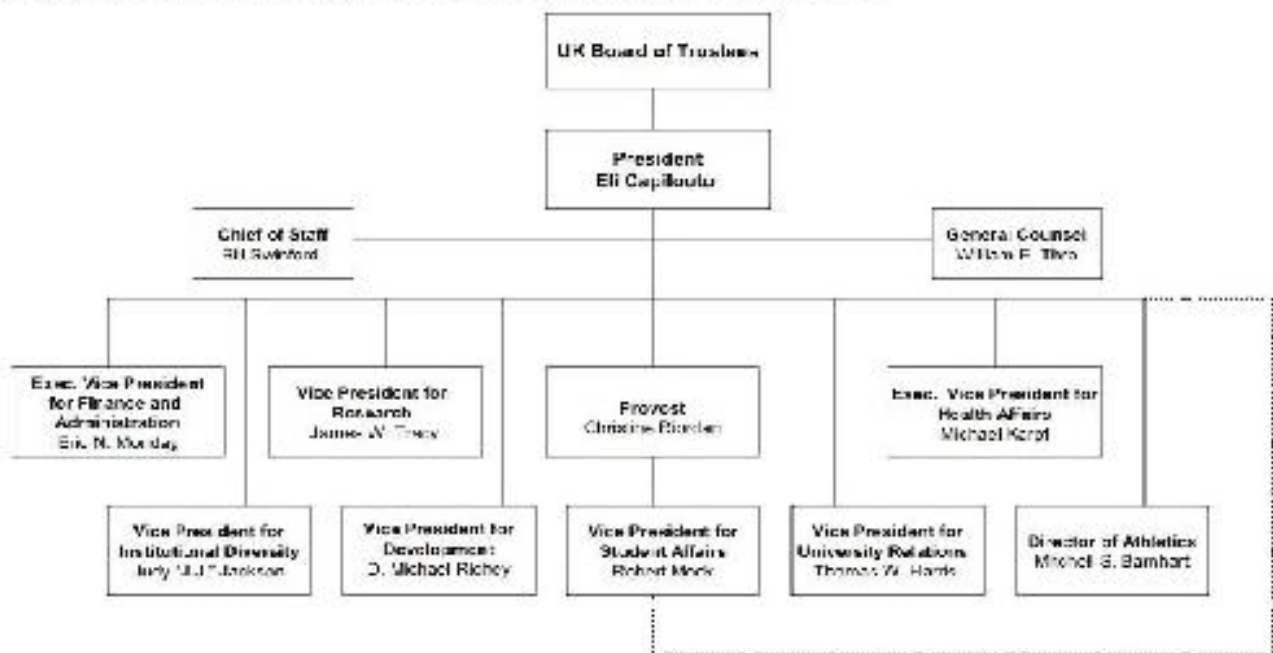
UK Board of Trustees

President
Eli Capilouto

Chief of Staff
Bill Swinford

General Counsel
William E. Thro

Exec. Vice President for Finance and Administration
Eric N. Monday

Vice President for Research
James W. Tracy

Provost
Christine Riordan

Exec. Vice President for Health Affairs
Michael Karpf

Vice President for Institutional Diversity
Judy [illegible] Jackson

Vice President for Development
D. Michael Richey

Vice President for Student Affairs
Robert Mock

Vice President for University Relations
Thomas W. Harris

Director of Athletics
Mitchell S. Barnhart